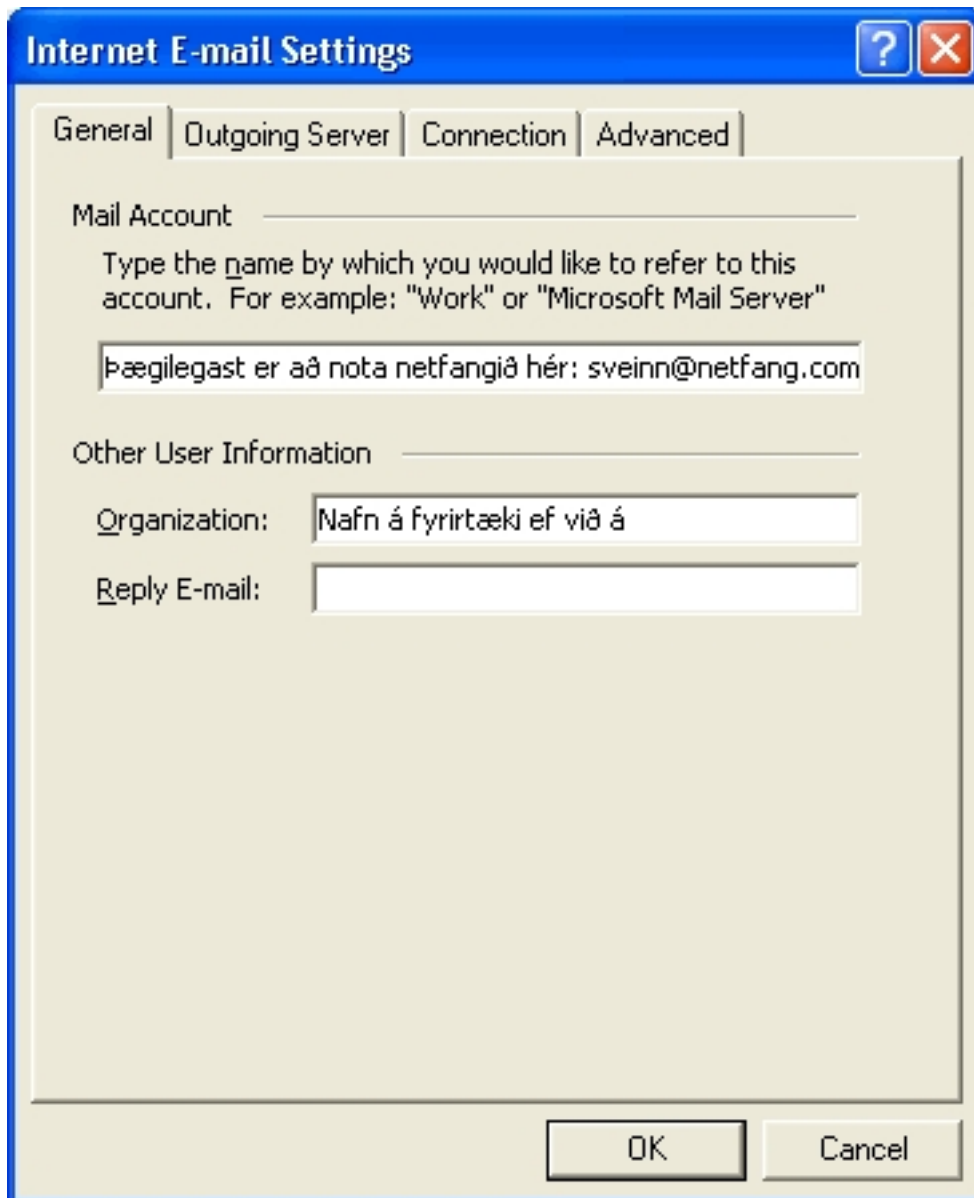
Internet E-mail Settings

?

General | Outgoing Server | Connection | Advanced

Mail Account

Type the name by which you would like to refer to this account. For example: "Work" or "Microsoft Mail Server"

Þægilegast er að nota netfangið hér: sveinn@netfang.com

Other User Information

Organization: Nafn á fyrirtæki ef við á

Reply E-mail:

OK

Cancel